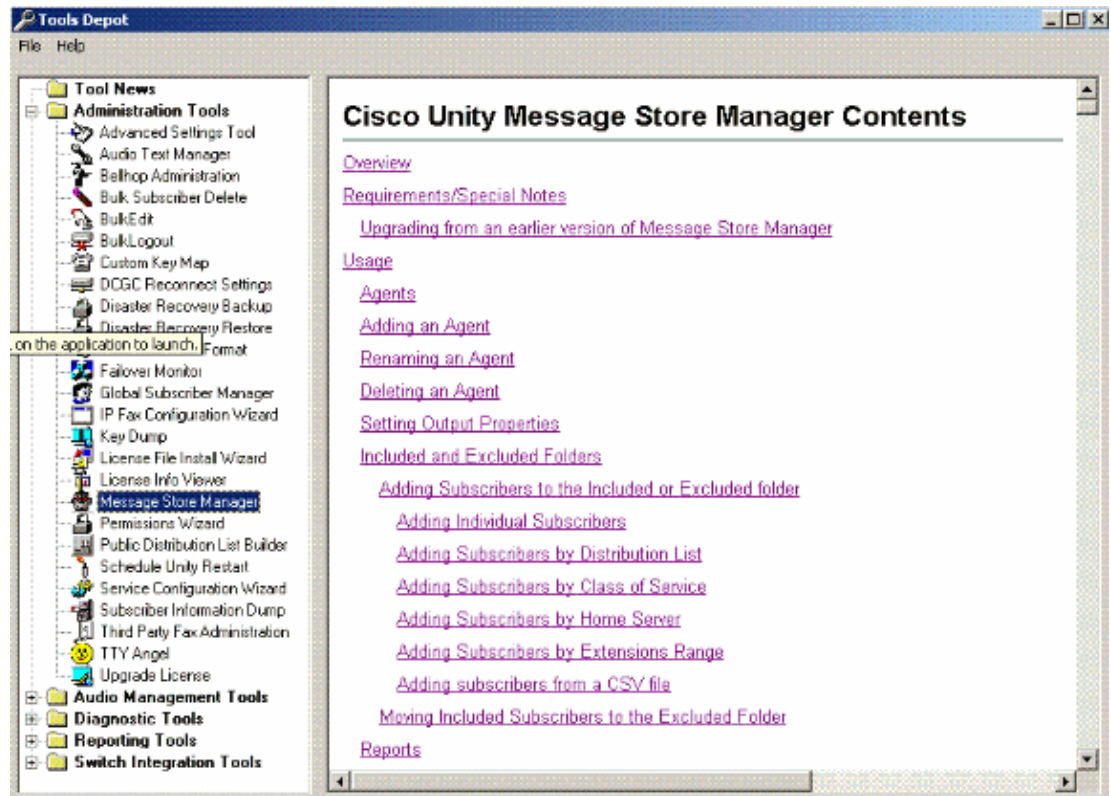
Tools Depot

File Help

Tool News
Administration Tools
Advanced Settings Tool
Audio Text Manager
Bellhop Administration
Bulk Subscriber Delete
BulkEdit
BulkLogout
Custom Key Map
DCGC Reconnect Settings
Disaster Recovery Backup
Disaster Recovery Restore
on the application to launch. Format
Failover Monitor
Global Subscriber Manager
IP Fax Configuration Wizard
Key Dump
License File Install Wizard
License Info Viewer
Message Store Manager
Permissions Wizard
Public Distribution List Builder
Schedule Unity Restart
Service Configuration Wizard
Subscriber Information Dump
Third Party Fax Administration
TTY Angel
Upgrade License
Audio Management Tools
Diagnostic Tools
Reporting Tools
Switch Integration Tools

Cisco Unity Message Store Manager Contents

Overview

Requirements/Special Notes

Upgrading from an earlier version of Message Store Manager

Usage

Agents

Adding an Agent

Renaming an Agent

Deleting an Agent

Setting Output Properties

Included and Excluded Folders

Adding Subscribers to the Included or Excluded folder

Adding Individual Subscribers

Adding Subscribers by Distribution List

Adding Subscribers by Class of Service

Adding Subscribers by Home Server

Adding Subscribers by Extensions Range

Adding subscribers from a CSV file

Moving Included Subscribers to the Excluded Folder

Reports